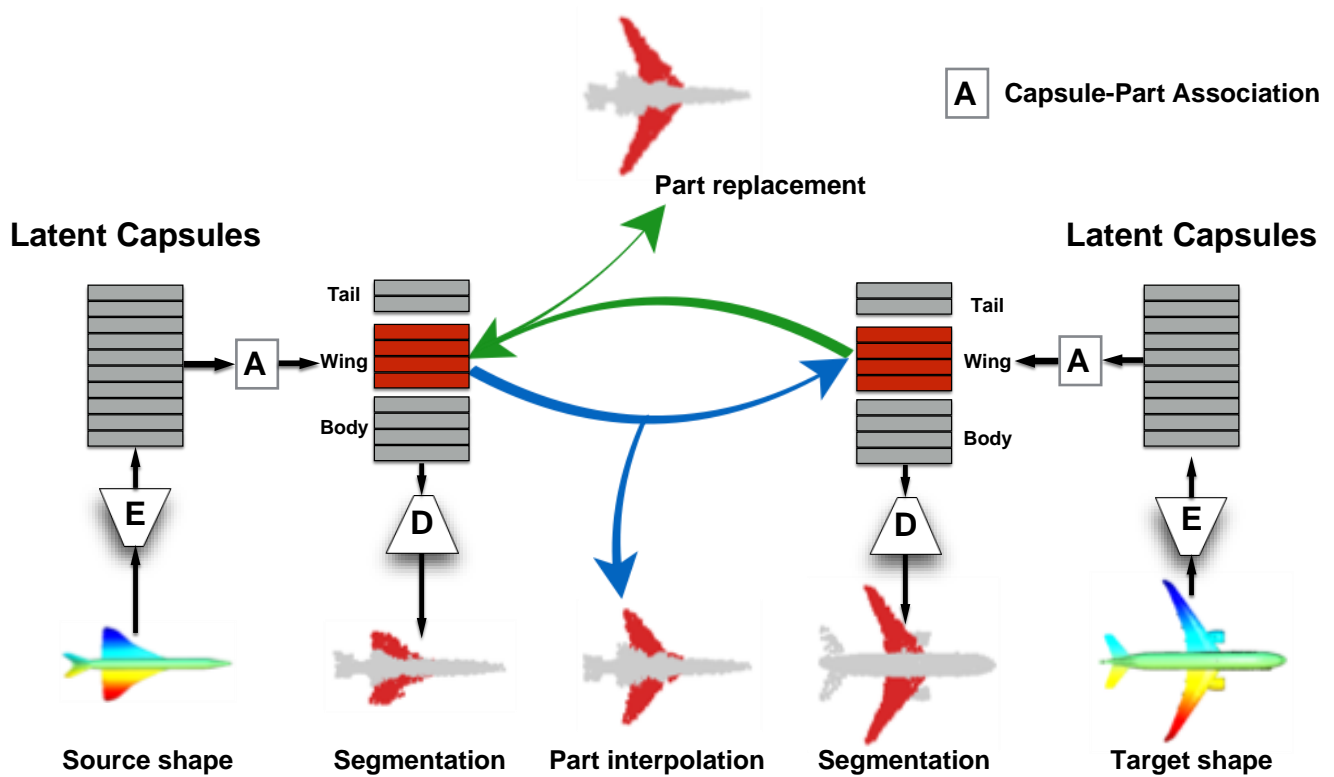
A Capsule-Part Association

Part replacement

Latent Capsules

Latent Capsules

Tail

Wing

Body

A

Tail

Wing

Body

A

E

D

D

E

Source shape

Segmentation

Part interpolation

Segmentation

Target shape